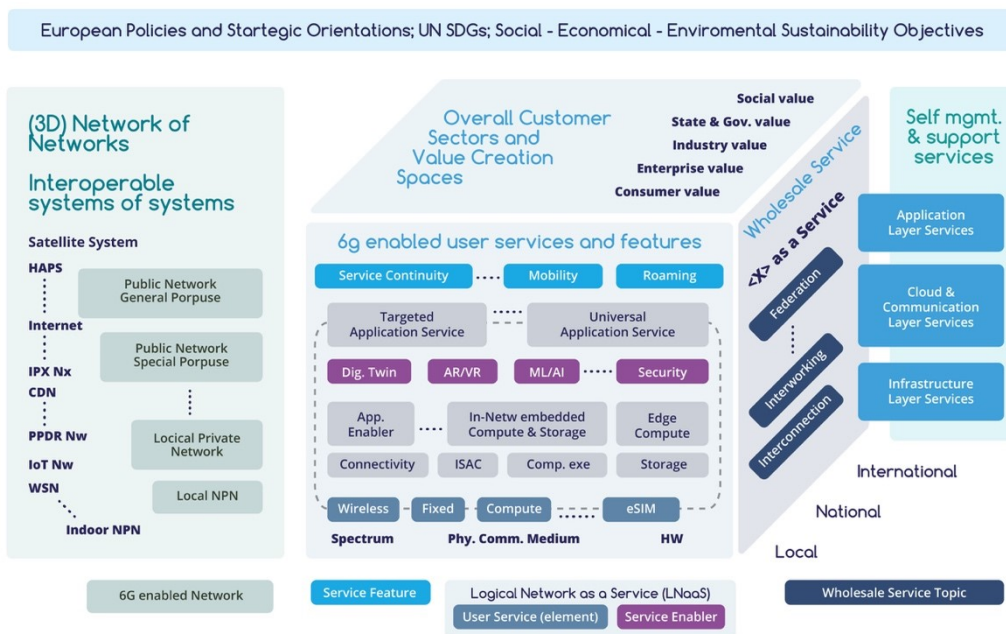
European Policies and Startegic Orientations; UN SDGs; Social - Economical - Enviromental Sustainability Objectives

(3D) Network of Networks

Interoperable systems of systems

Satellite System

HAPS

Internet

IPX Nx

CDN

PPDR Nw

IoT Nw

WSN

Indoor NPN

Public Network General Porpuse

Public Network Special Porpuse

Locical Private Network

Local NPN

Overall Customer Sectors and Value Creation Spaces

Social value

State & Gov. value

Industry value

Enterprise value

Consumer value

6g enabled user services and features

Service Continuity

Mobility

Roaming

Targeted Application Service

Universal Application Service

Dig. Twin

AR/VR

ML/AI

Security

App. Enabler

In-Netw embedded Compute & Storage

Edge Compute

Connectivity

ISAC

Comp. exe

Storage

Wireless

Fixed

Compute

eSIM

Spectrum

Phy. Comm. Medium

HW

Wholesale Service

<X> as a Service

Federation

Interworking

Interconnection

International

National

Local

Self mgmt. & support services

Application Layer Services

Cloud & Communication Layer Services

Infrastructure Layer Services

6G enabled Network

Service Feature

Logical Network as a Service (LNaaS)

User Service (element)

Service Enabler

Wholesale Service Topic